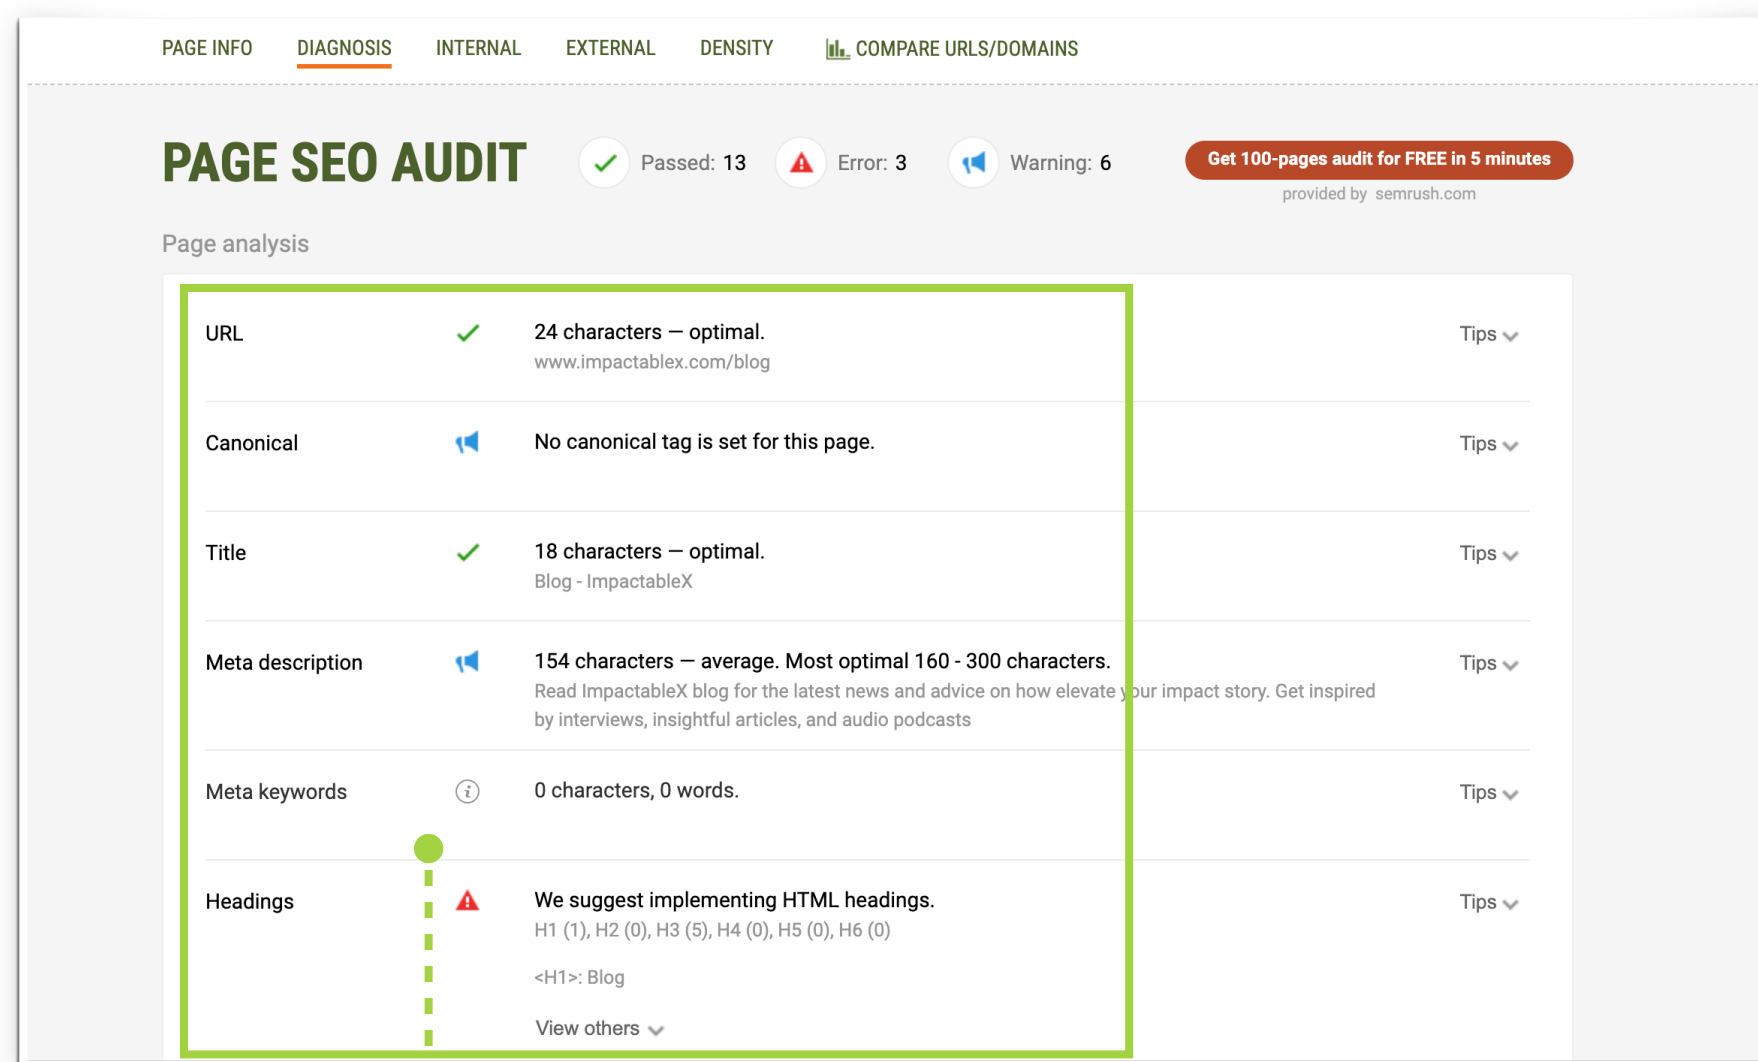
PAGE INFO DIAGNOSIS INTERNAL EXTERNAL DENSITY COMPARE URLS/DOMAINS

PAGE SEO AUDIT

Passed: 13 Error: 3 Warning: 6

Get 100-pages audit for FREE in 5 minutes

provided by semrush.com

Page analysis

| | | | |
|---|---|---|---|
| URL | | 24 characters — optimal. www.impactablex.com/blog | Tips |
| Canonical | | No canonical tag is set for this page. | Tips |
| Title | | 18 characters — optimal. Blog - ImpactableX | Tips |
| Meta description | | 154 characters — average. Most optimal 160 - 300 characters. Read ImpactableX blog for the latest news and advice on how elevate your impact story. Get inspired by interviews, insightful articles, and audio podcasts | Tips |
| Meta keywords | | 0 characters, 0 words. | Tips |
| Headings | | We suggest implementing HTML headings. H1 (1), H2 (0), H3 (5), H4 (0), H5 (0), H6 (0) <H1>: Blog View others | Tips |